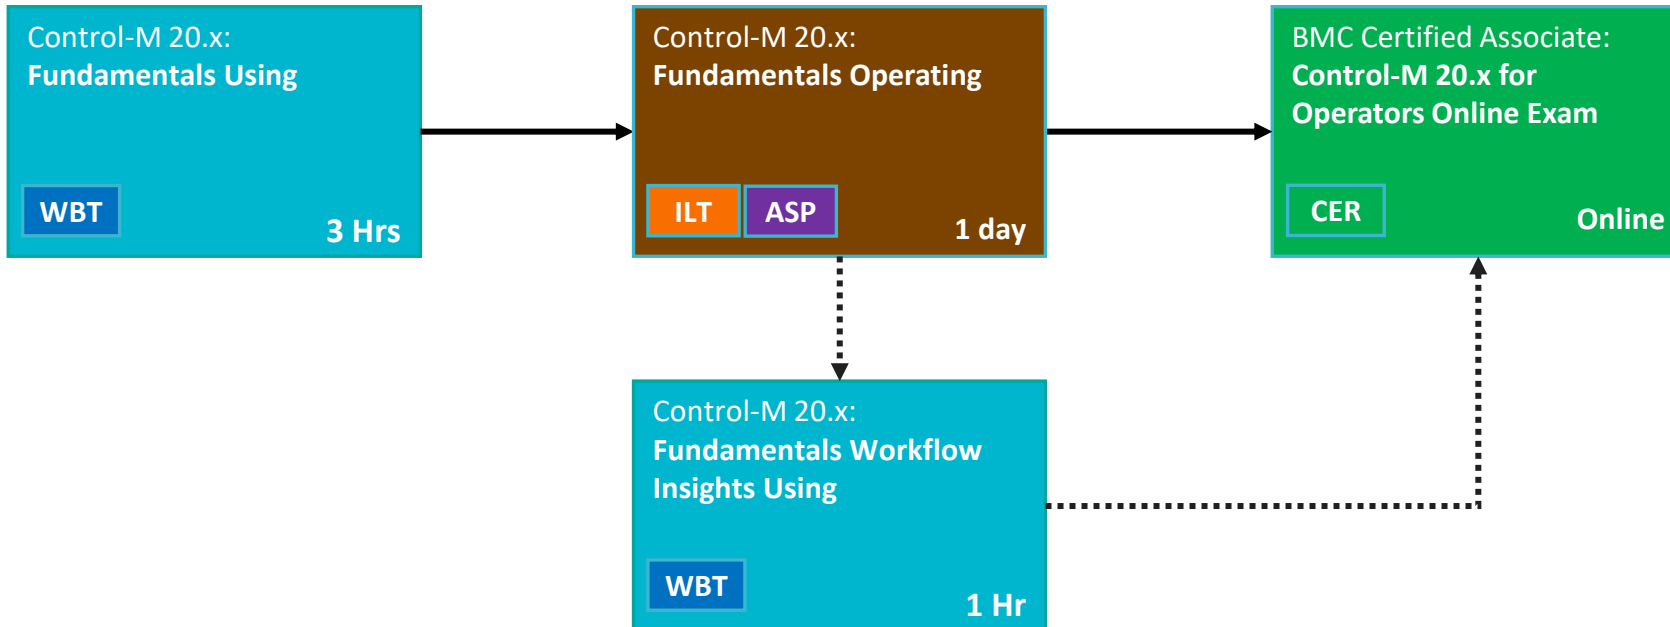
Control-M 20.x:
Fundamentals Using

WBT 3 Hrs

Control-M 20.x:
Fundamentals Operating

ILT ASP 1 day

BMC Certified Associate:
Control-M 20.x for Operators Online Exam

CER Online

Control-M 20.x:
Fundamentals Workflow Insights Using

WBT 1 Hr